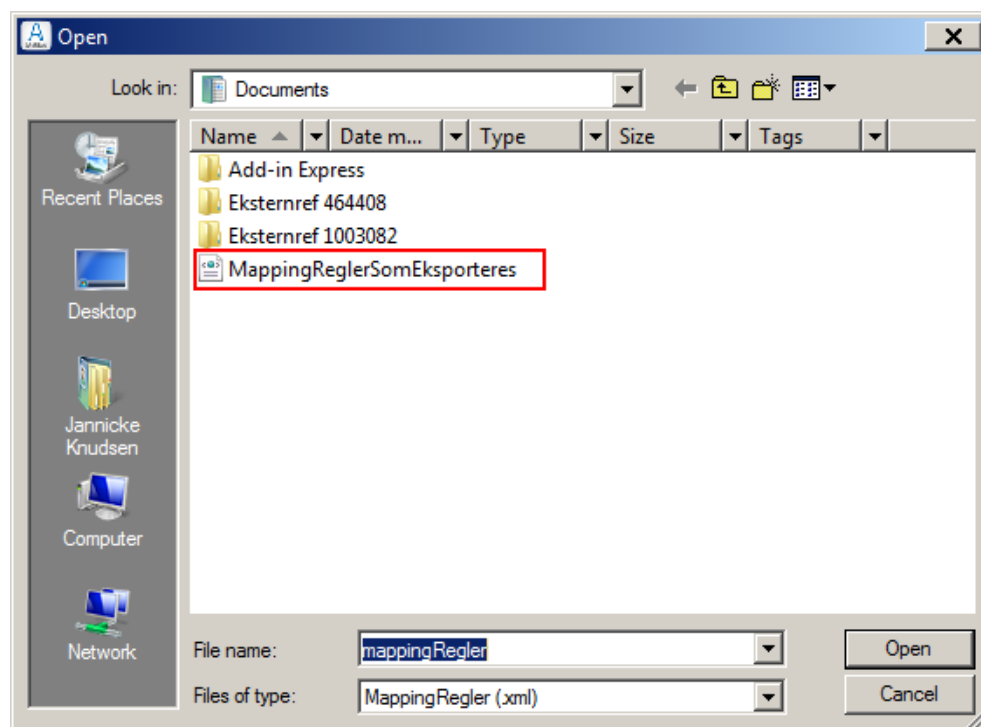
Open

Look in: Documents

Recent Places

Desktop

Jannicke Knudsen

Computer

Network

| Name | Date m... | Type | Size | Tags |
|---|---|---|---|---|
| Add-in Express | | | | |
| Eksternref 464408 | | | | |
| Eksternref 1003082 | | | | |
| MappingReglerSomEksporteres | | | | |

File name: mappingRegler

Files of type: MappingRegler (.xml)

Open

Cancel